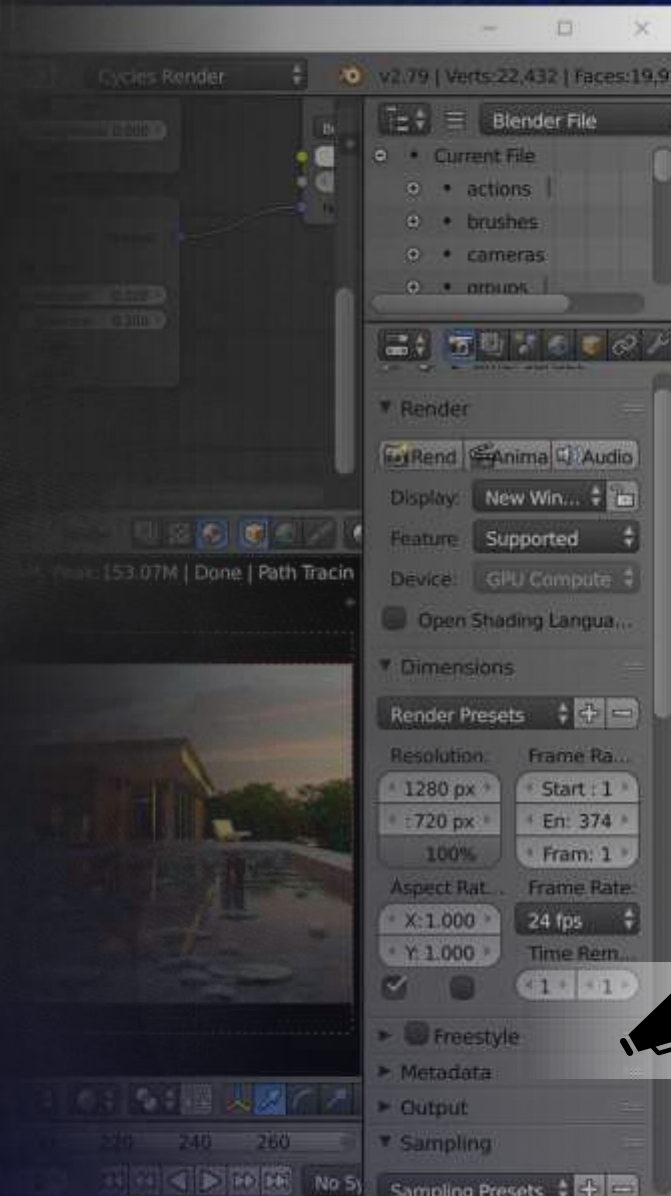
Cycles Render

v2.79 | Verts:22,432 | Faces:19,9

Blender File

Current File

actions

brushes

cameras

groups

Render

Rend

Anima

Audio

Display: New Win...

Feature Supported

Device: GPU Compute

Open Shading Langua...

Dimensions

Render Presets

Resolution:

1280 px

:720 px

100%

Frame Ra...

Start : 1

En: 374

Fram: 1

Aspect Rat...

X: 1.000

Y: 1.000

Frame Rate:

24 fps

Time Rem...

1

1

Freestyle

Metadata

Output

Sampling

Sampling Presets

Peak: 153.07M | Done | Path Tracin

220

240

260

No Sy